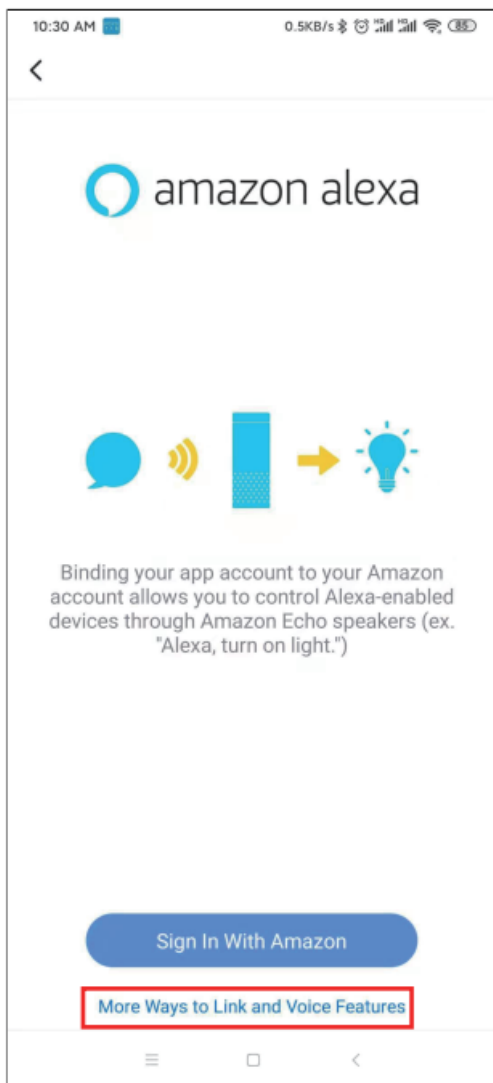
10:30 AM

0.5KB/s

85

<

amazon alexa

Binding your app account to your Amazon account allows you to control Alexa-enabled devices through Amazon Echo speakers (ex. "Alexa, turn on light.")

Sign In With Amazon

More Ways to Link and Voice Features